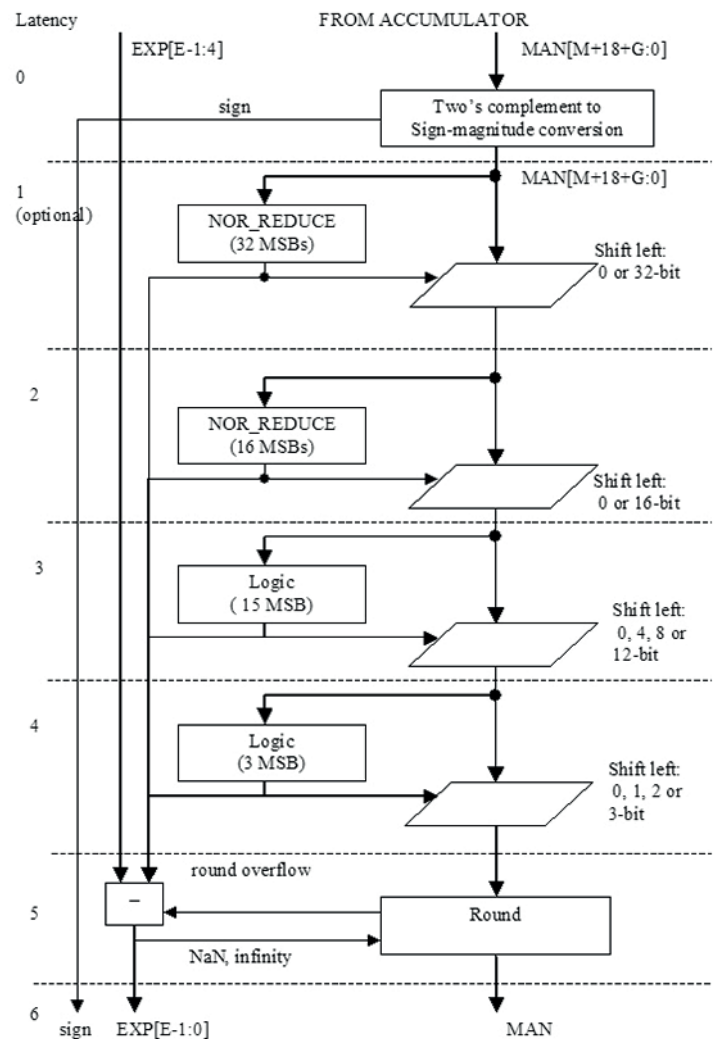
Latency

FROM ACCUMULATOR

EXP[E-1:4]

MAN[M+18+G:0]

0

sign

Two's complement to Sign-magnitude conversion

1 (optional)

MAN[M+18+G:0]

NOR_REDUCE (32 MSBs)

Shift left: 0 or 32-bit

2

NOR_REDUCE (16 MSBs)

Shift left: 0 or 16-bit

3

Logic ( 15 MSB)

Shift left: 0, 4, 8 or 12-bit

4

Logic (3 MSB)

Shift left: 0, 1, 2 or 3-bit

round overflow

5

–

Round

NaN, infinity

6

sign

EXP[E-1:0]

MAN